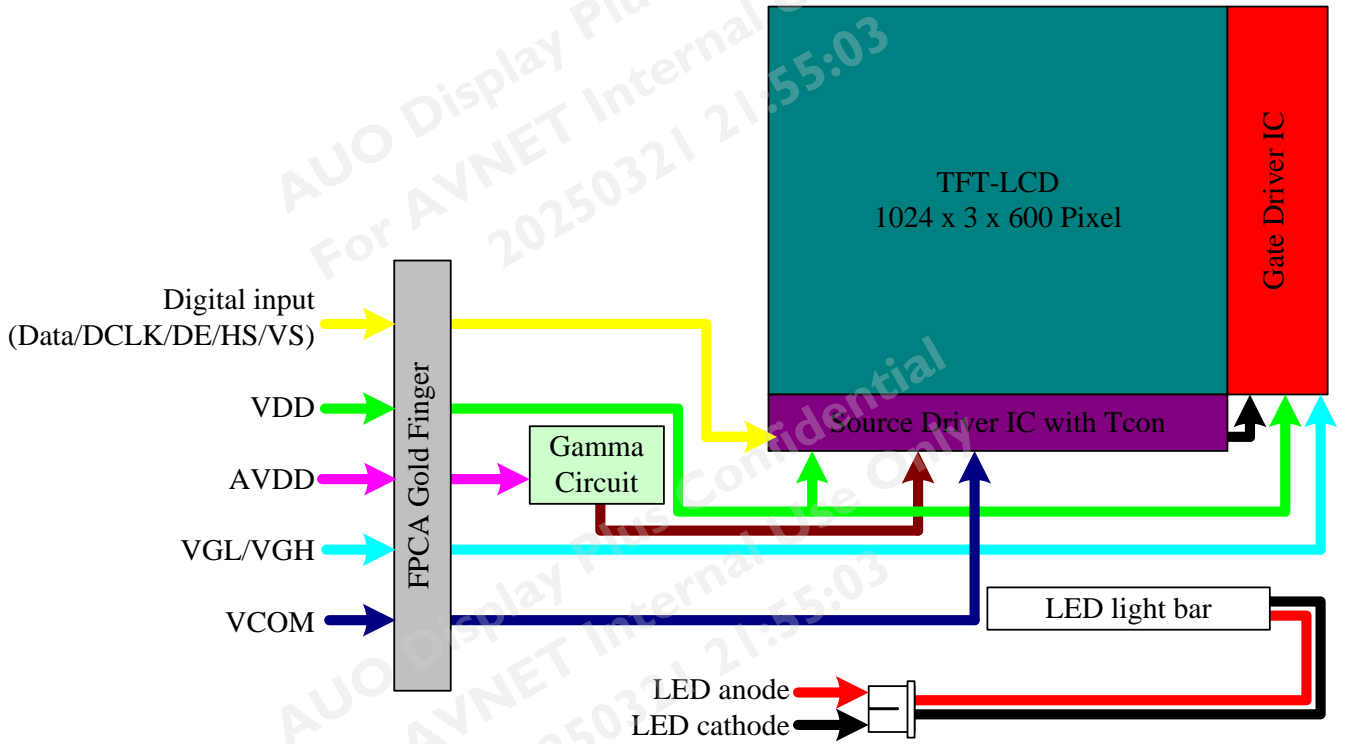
AUO Display Plus Confidential
For AVNET Internal Use Only
20250321 21:55:03

TFT-LCD
1024 x 3 x 600 Pixel

Gate Driver IC

Digital input
(Data/DCLK/DE/HS/VS)

VDD

AVDD

VGL/VGH

VCOM

FPCA Gold Finger

Gamma Circuit

Source Driver IC with Tcon

LED light bar

LED anode

LED cathode

AUO Display Plus Confidential
For AVNET Internal Use Only
20250321 21:55:03